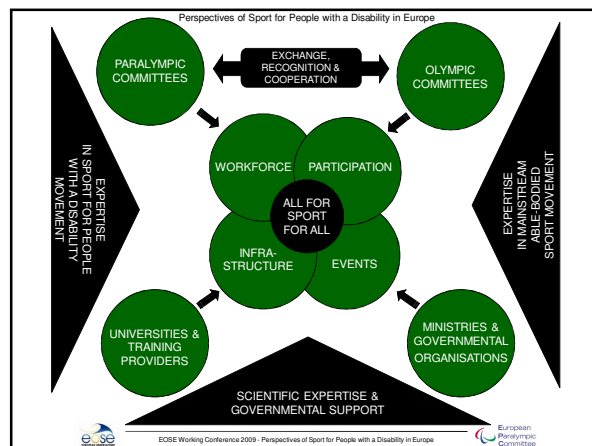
Perspectives of Sport for People with a Disability in Europe

PARALYMPIC COMMITTEES

EXCHANGE, RECOGNITION & COOPERATION

OLYMPIC COMMITTEES

EXPERTISE IN SPORT FOR PEOPLE WITH A DISABILITY MOVEMENT

WORKFORCE

PARTICIPATION

ALL FOR SPORT FOR ALL

INFRA-STRUCTURE

EVENTS

EXPERTISE IN MAINSTREAM ABLE-BODIED SPORT MOVEMENT

UNIVERSITIES & TRAINING PROVIDERS

MINISTRIES & GOVERNMENTAL ORGANISATIONS

SCIENTIFIC EXPERTISE & GOVERNMENTAL SUPPORT

eose

EOSE Working Conference 2009 - Perspectives of Sport for People with a Disability in Europe

European Paralympic Committee